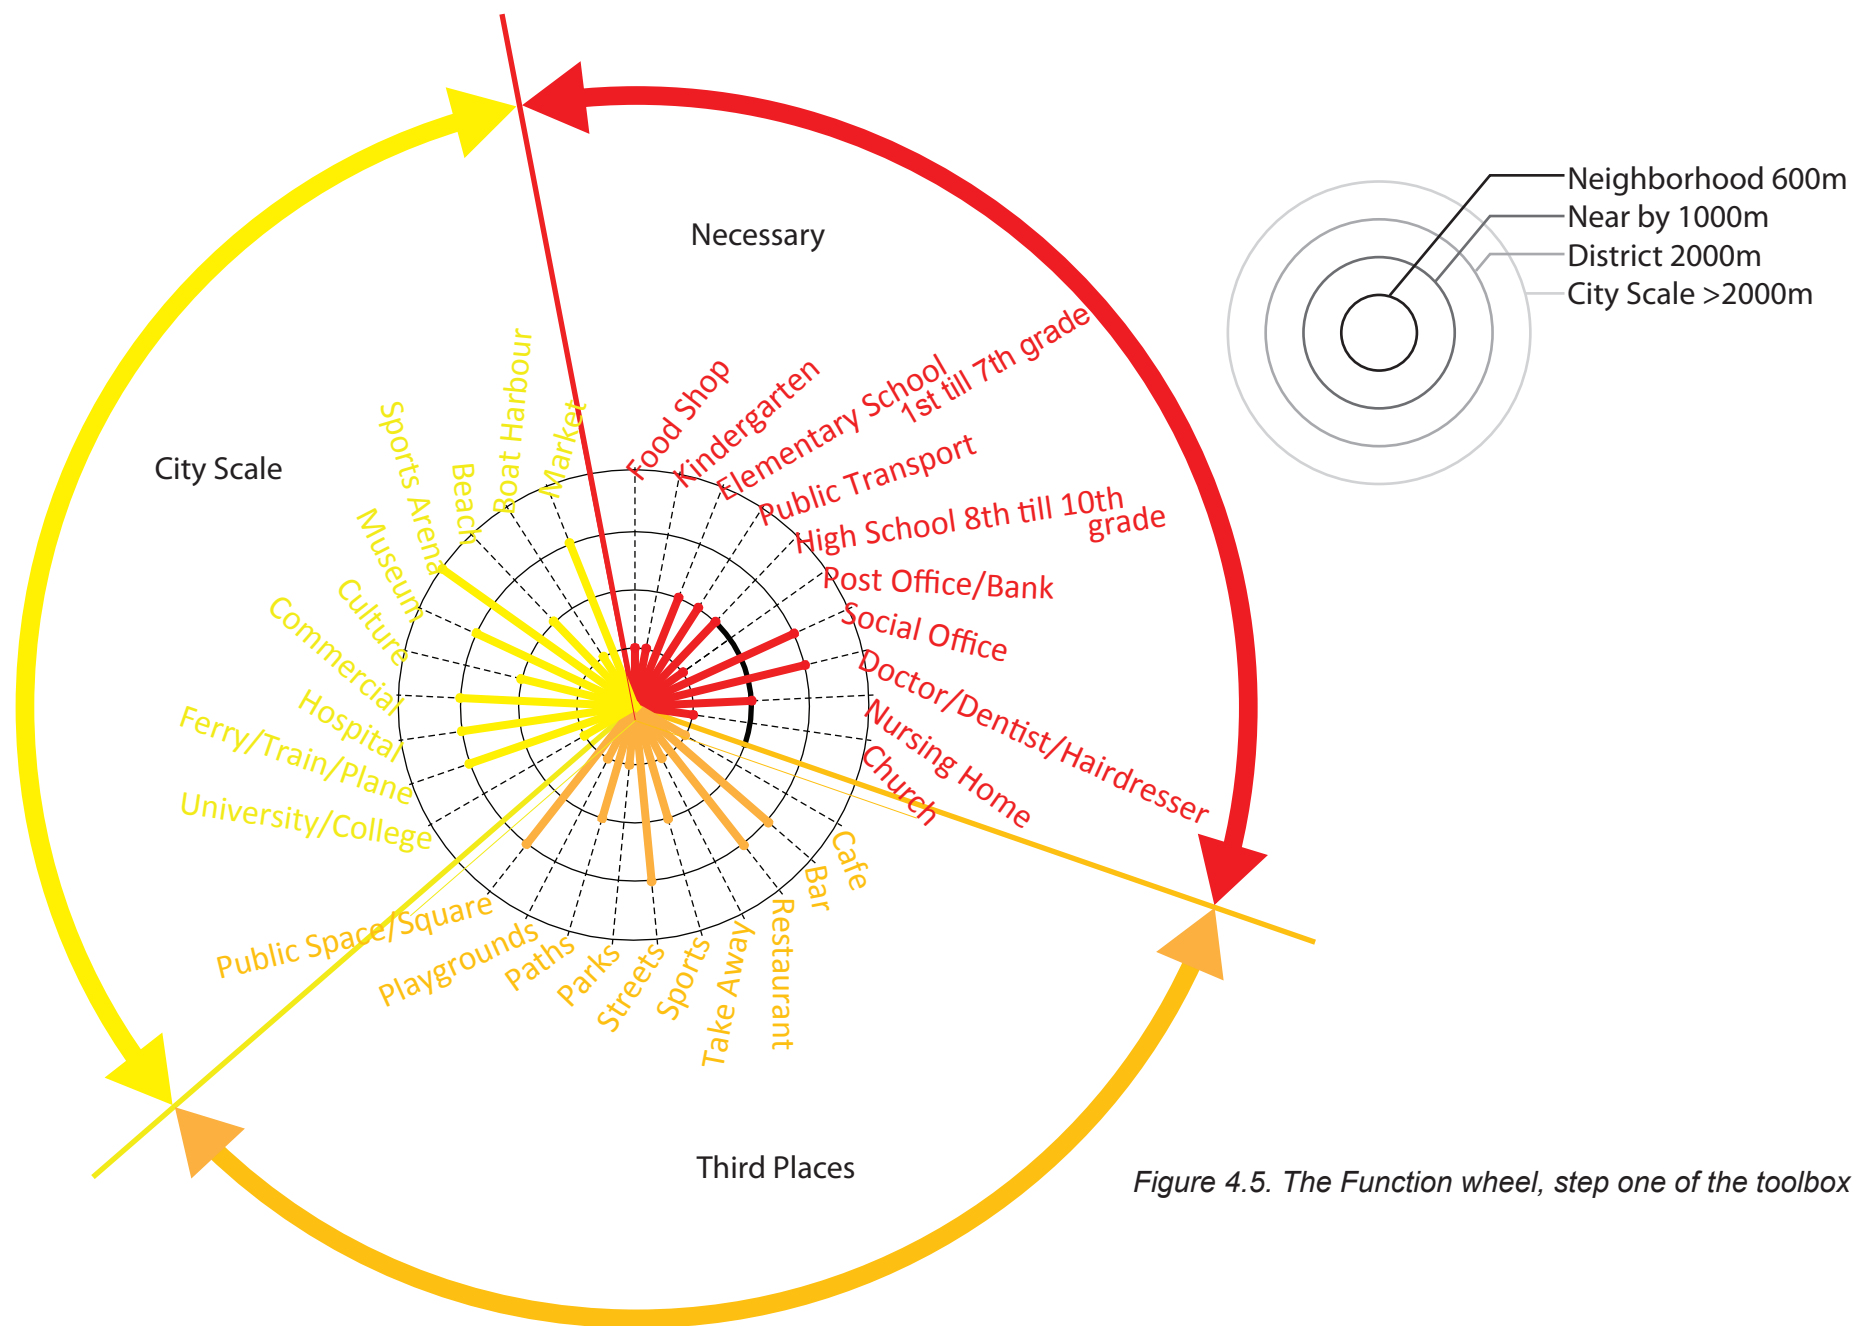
Necessary

City Scale

Third Places

Neighborhood 600m
Near by 1000m
District 2000m
City Scale >2000m

Food Shop
Kindergarten
Elementary School 1st till 7th grade
Public Transport
High School 8th till 10th grade
Post Office/Bank
Social Office
Doctor/Dentist/Hairdresser
Nursing Home
Church

Cafe
Bar
Restaurant
Take Away
Sports
Streets
Parks
Paths
Playgrounds
Public Space/Square

University/College
Ferry/Train/Plane
Hospital
Commercial
Culture
Museum
Sports Arena
Beach
Boat Harbour
Market

Figure 4.5. The Function wheel, step one of the toolbox